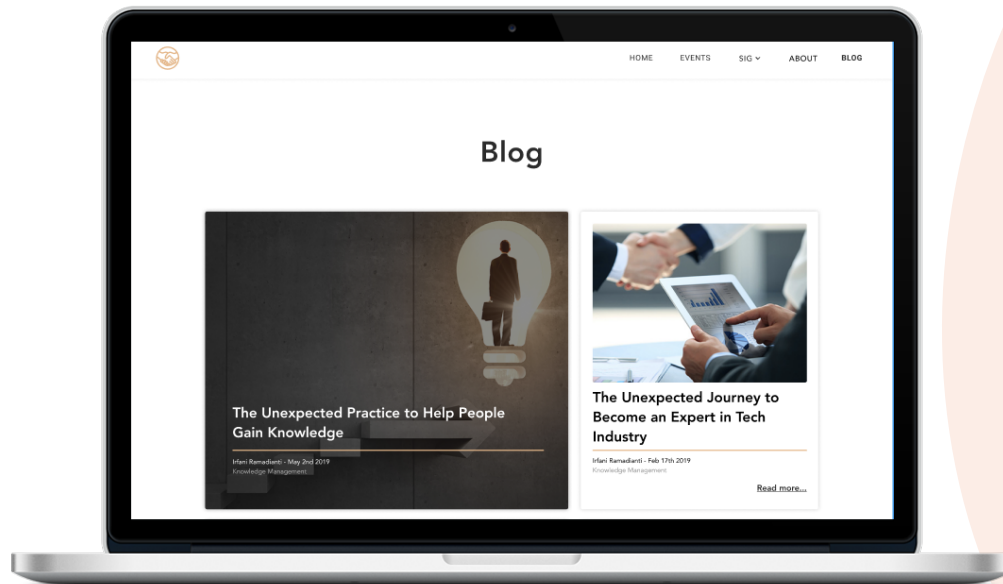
HOME EVENTS SIG ABOUT BLOG

Blog

The Unexpected Practice to Help People Gain Knowledge

Irfani Ramadianti - May 2nd 2019
Knowledge Management

The Unexpected Journey to Become an Expert in Tech Industry

Irfani Ramadianti - Feb 17th 2019
Knowledge Management

Read more...